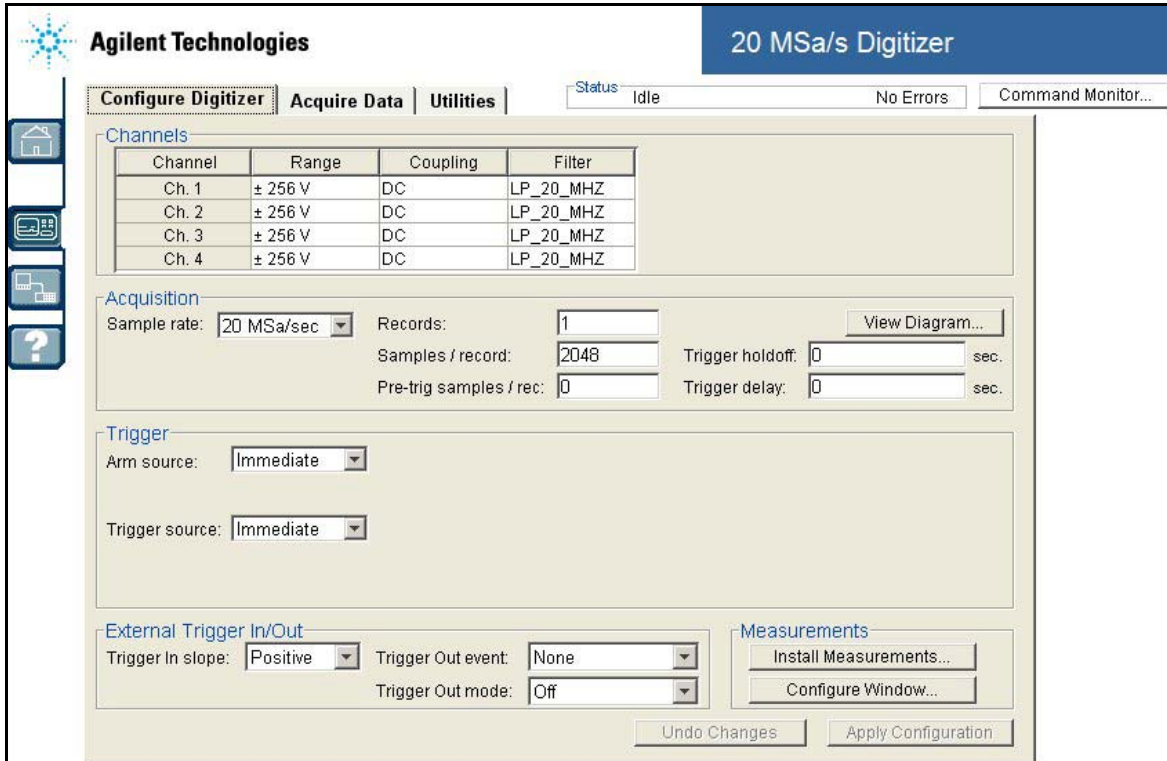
Agilent Technologies

20 MSa/s Digitizer

Configure Digitizer | Acquire Data | Utilities

Status Idle No Errors

Command Monitor...

Channels

| Channel | Range | Coupling | Filter |
|---|---|---|---|
| Ch. 1 | ± 256 V | DC | LP_20_MHZ |
| Ch. 2 | ± 256 V | DC | LP_20_MHZ |
| Ch. 3 | ± 256 V | DC | LP_20_MHZ |
| Ch. 4 | ± 256 V | DC | LP_20_MHZ |

Acquisition

Sample rate: 20 MSa/sec

Records: 1

Samples / record: 2048

Pre-trig samples / rec: 0

View Diagram...

Trigger holdoff: 0 sec.

Trigger delay: 0 sec.

Trigger

Arm source: Immediate

Trigger source: Immediate

External Trigger In/Out

Trigger In slope: Positive

Trigger Out event: None

Trigger Out mode: Off

Measurements

Install Measurements...

Configure Window...

Undo Changes

Apply Configuration